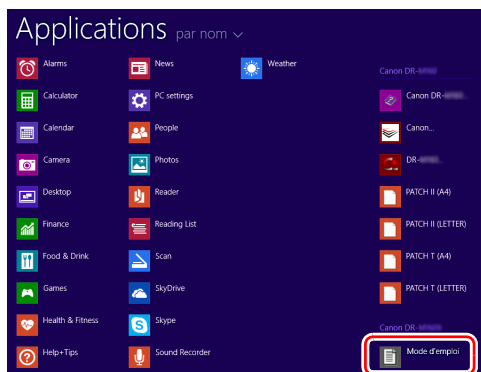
Applications par nom

Alarms
Calculator
Calendar
Camera
Desktop
Finance
Food & Drink
Games
Health & Fitness
Help+Tips

News
PC settings
People
Photos
Reader
Reading List
Scan
SkyDrive
Skype
Sound Recorder

Weather

Canon DR-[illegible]
Canon DR-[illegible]
Canon...
DR-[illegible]
PATCH II (A4)
PATCH II (LETTER)
PATCH T (A4)
PATCH T (LETTER)

Canon DR-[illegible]
Mode d'emploi